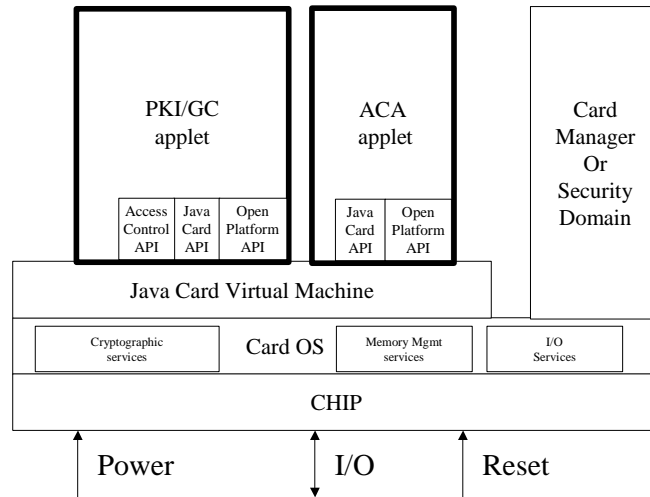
PKI/GC applet

Access Control API

Java Card API

Open Platform API

ACA applet

Java Card API

Open Platform API

Card Manager Or Security Domain

Java Card Virtual Machine

Cryptographic services

Card OS

Memory Mgmt services

I/O Services

CHIP

Power

I/O

Reset